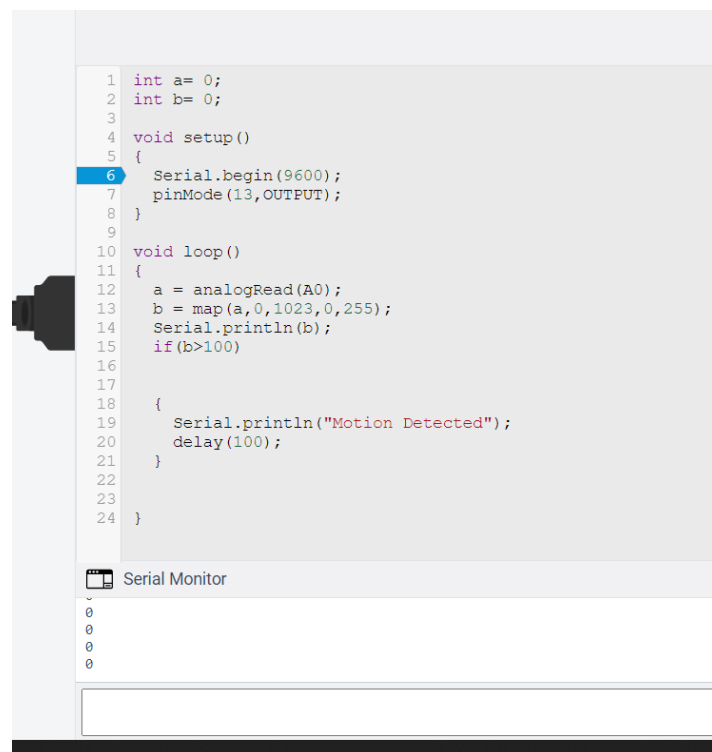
1 int a= 0;
2 int b= 0;
3
4 void setup()
5 {
6 Serial.begin(9600);
7 pinMode(13,OUTPUT);
8 }
9
10 void loop()
11 {
12 a = analogRead(A0);
13 b = map(a,0,1023,0,255);
14 Serial.println(b);
15 if(b>100)
16
17
18 {
19 Serial.println("Motion Detected");
20 delay(100);
21 }
22
23
24 }

Serial Monitor

0
0
0
0